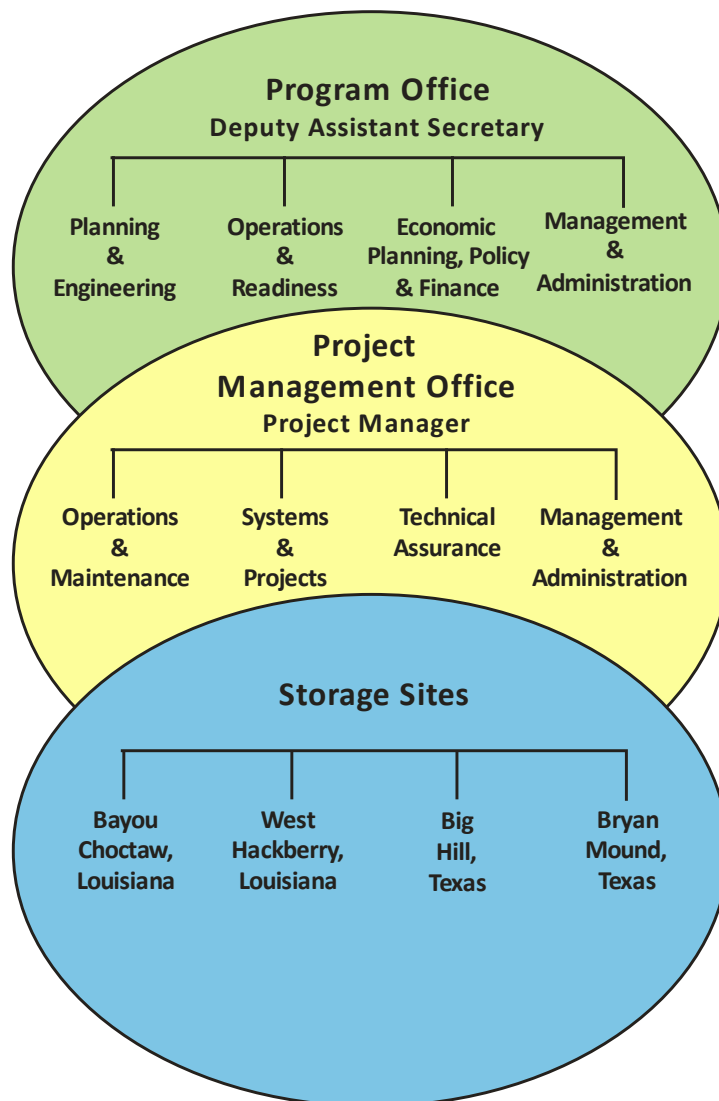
Program Office
Deputy Assistant Secretary

Planning & Engineering

Operations & Readiness

Economic Planning, Policy & Finance

Management & Administration

Project Management Office
Project Manager

Operations & Maintenance

Systems & Projects

Technical Assurance

Management & Administration

Storage Sites

Bayou Choctaw, Louisiana

West Hackberry, Louisiana

Big Hill, Texas

Bryan Mound, Texas